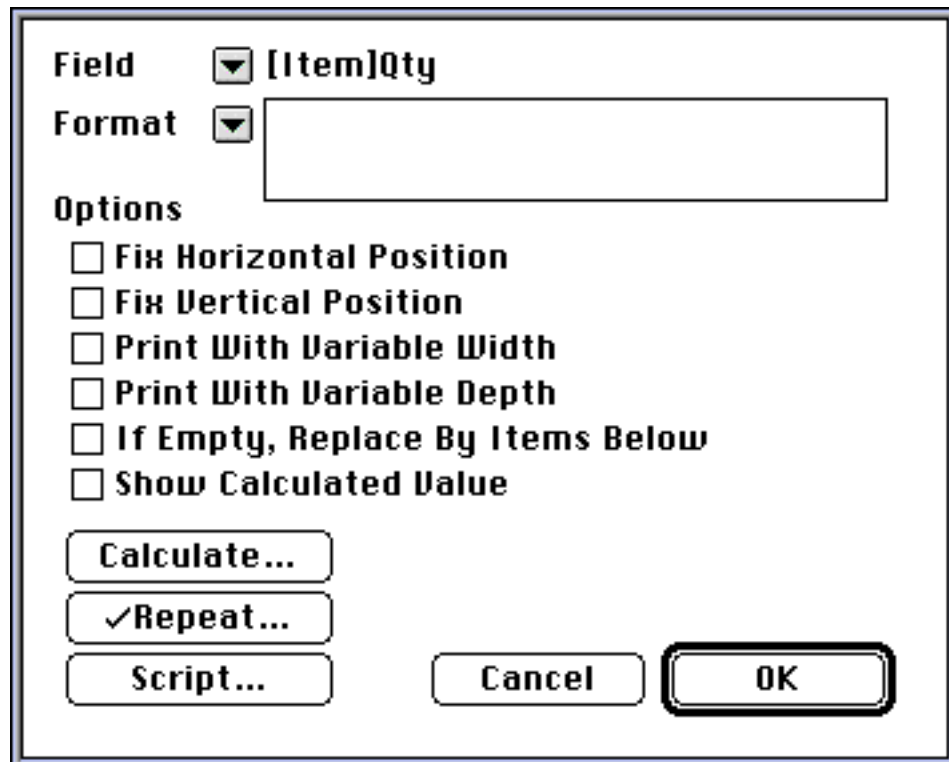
Field [Item]Qty

Format

Options

Fix Horizontal Position

Fix Vertical Position

Print With Variable Width

Print With Variable Depth

If Empty, Replace By Items Below

Show Calculated Value

Calculate...

✓Repeat...

Script...

Cancel

OK